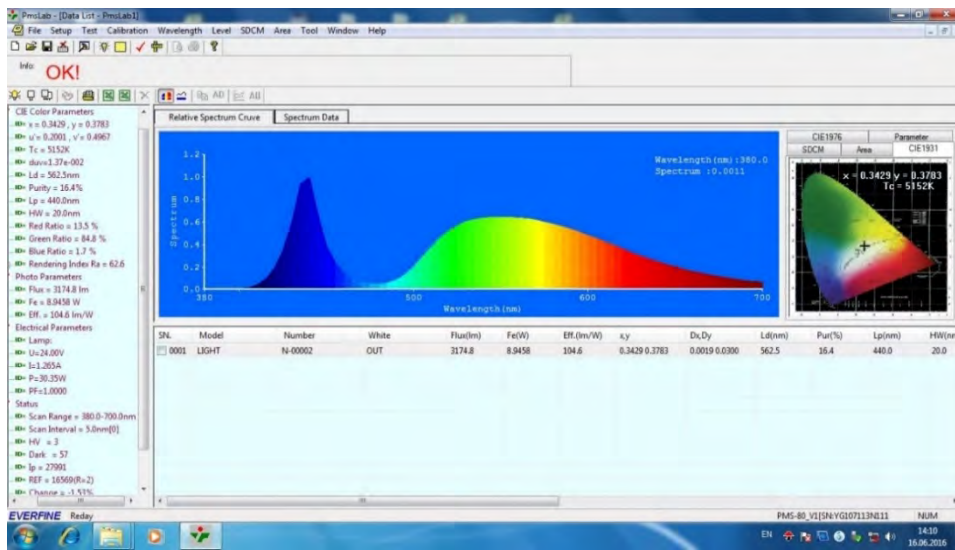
PmsLab - [Data List - PmsLab1]

File Setup Test Calibration Wavelength Level SDCM Area Tool Window Help

Info: OK!

AD All

CIE Color Parameters
x = 0.3429 , y = 0.3783
u' = 0.2001 , v' = 0.4967
Tc = 5152K
duv=1.37e-002
Ld = 562.5nm
Purity = 16.4%
Lp = 440.0nm
HW = 20.0nm
Red Ratio = 13.5 %
Green Ratio = 84.8 %
Blue Ratio = 1.7 %
Rendering Index Ra = 62.6
Photo Parameters
Flux = 3174.8 lm
Fe = 8.9458 W
Eff. = 104.6 lm/W
Electrical Parameters
Lamp:
U=24.00V
I=1.265A
P=30.35W
PF=1.0000
Status
Scan Range = 380.0-700.0nm
Scan Interval = 5.0nm[0]
HV = 3
Dark = 57
Ip = 27991
REF = 16560(R=2)
Change = -1.51%

Relative Spectrum Cruve | Spectrum Data

1.2
1.0
0.8
0.6
0.4
0.2
0.0
Spectrum
380 | 500 | 600 | 700
Wavelength(nm)
Wavelength(nm):380.0
Spectrum :0.0011

CIE1976 | Parameter
SDCM | Area | CIE1931
x = 0.3429 y = 0.3783
Tc = 5152K

| SN. | Model | Number | White | Flux(lm) | Fe(W) | Eff.(lm/W) | x,y | Dx,Dy | Ld(nm) | Pur(%) | Lp(nm) | HW(nm |
|---|---|---|---|---|---|---|---|---|---|---|---|---|
| 0001 | LIGHT | N-00002 | OUT | 3174.8 | 8.9458 | 104.6 | 0.3429 0.3783 | 0.0019 0.0300 | 562.5 | 16.4 | 440.0 | 20.0 |

EVERFINE Reday
PMS-80_V1[SN:YG107113N111 NUM

EN 14:10 16.06.2016